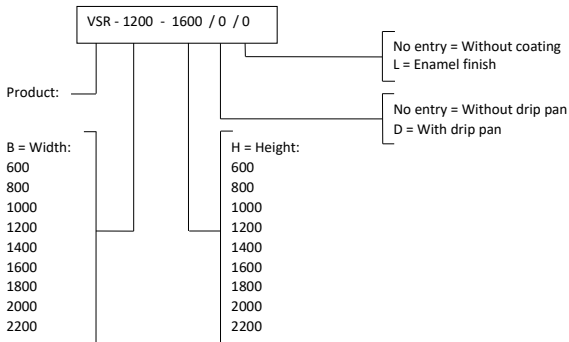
VSR - 1200 - 1600 / 0 / 0

No entry = Without coating
L = Enamel finish

Product:

No entry = Without drip pan
D = With drip pan

B = Width:
600
800
1000
1200
1400
1600
1800
2000
2200

H = Height:
600
800
1000
1200
1400
1600
1800
2000
2200